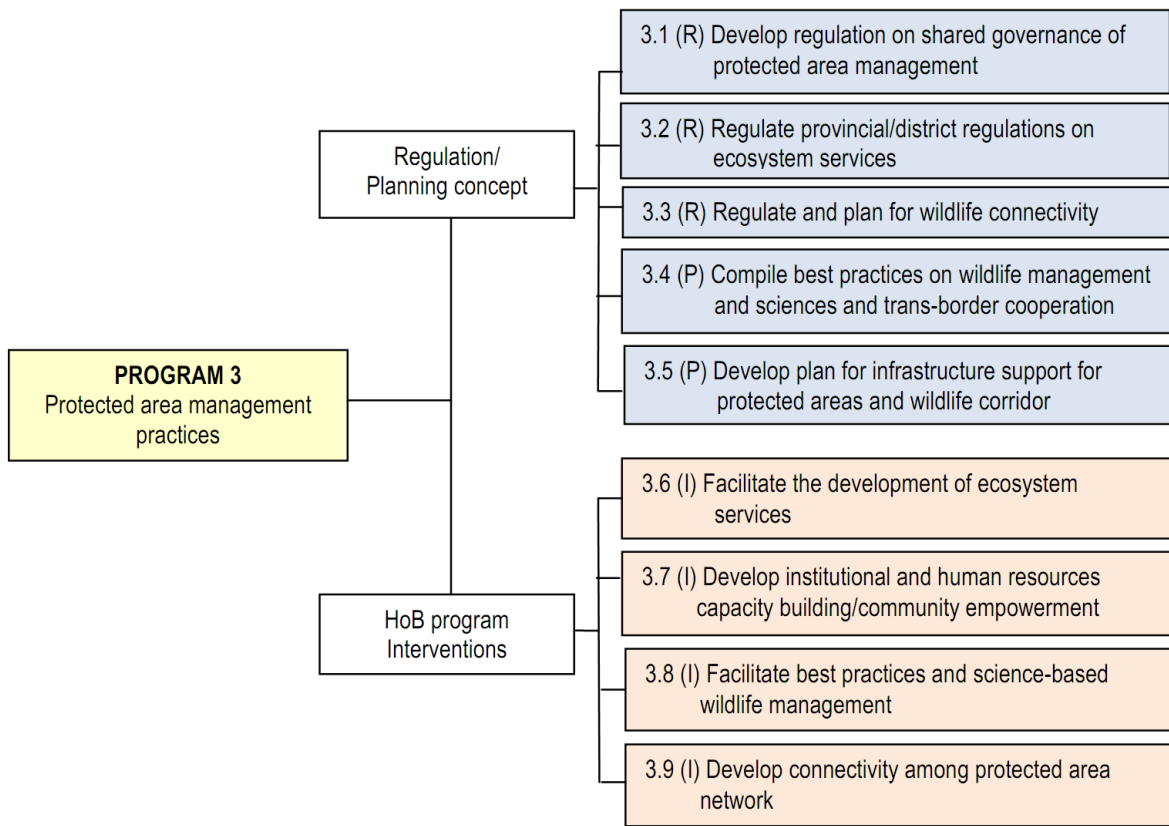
PROGRAM 3
Protected area management practices

Regulation/
Planning concept

3.1 (R) Develop regulation on shared governance of protected area management

3.2 (R) Regulate provincial/district regulations on ecosystem services

3.3 (R) Regulate and plan for wildlife connectivity

3.4 (P) Compile best practices on wildlife management and sciences and trans-border cooperation

3.5 (P) Develop plan for infrastructure support for protected areas and wildlife corridor

HoB program
Interventions

3.6 (I) Facilitate the development of ecosystem services

3.7 (I) Develop institutional and human resources capacity building/community empowerment

3.8 (I) Facilitate best practices and science-based wildlife management

3.9 (I) Develop connectivity among protected area network